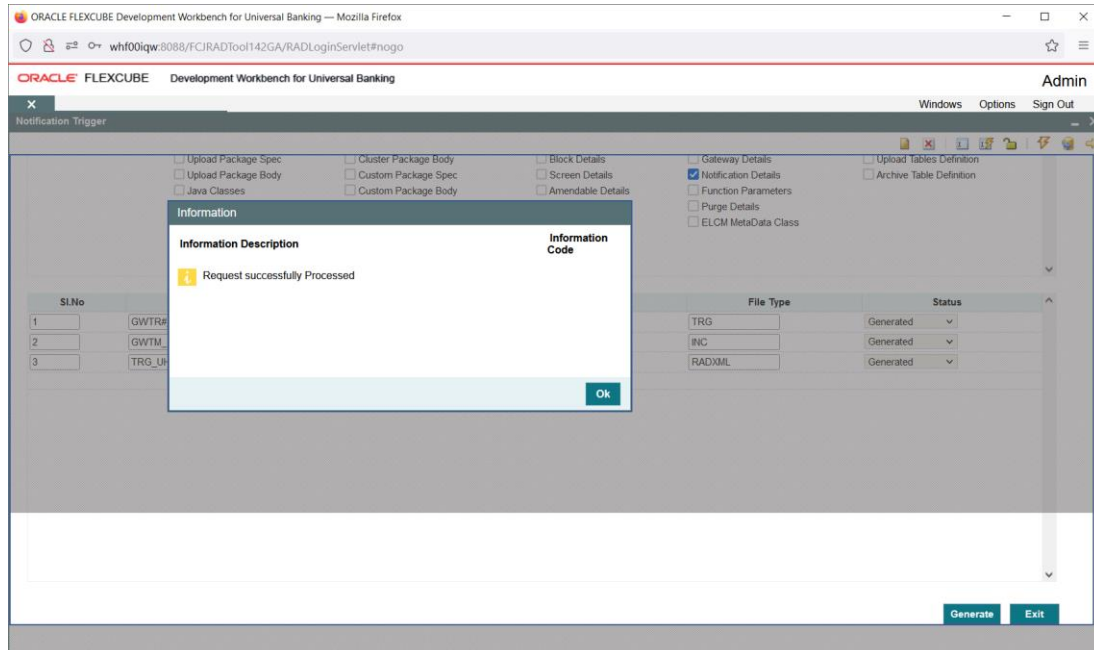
ORACLE FLEXCUBE Development Workbench for Universal Banking — Mozilla Firefox

whf00iqw:8088/FCJRADTool142GA/RADLoginServlet#nogo

ORACLE FLEXCUBE Development Workbench for Universal Banking

Admin

Windows Options Sign Out

Notification Trigger

Upload Package Spec
Upload Package Body
Java Classes
Cluster Package Body
Custom Package Spec
Custom Package Body
Block Details
Screen Details
Amendable Details
Gateway Details
Notification Details
Function Parameters
Purge Details
ELCM MetaData Class
Upload Tables Definition
Archive Table Definition

Information

| Information Description | Information Code |
|---|---|
| Request successfully Processed | |

Ok

| Sl.No | | File Type | Status |
|---|---|---|---|
| 1 | GWTR# | TRG | Generated |
| 2 | GWTM_ | INC | Generated |
| 3 | TRG_UI | RADXML | Generated |

Generate Exit